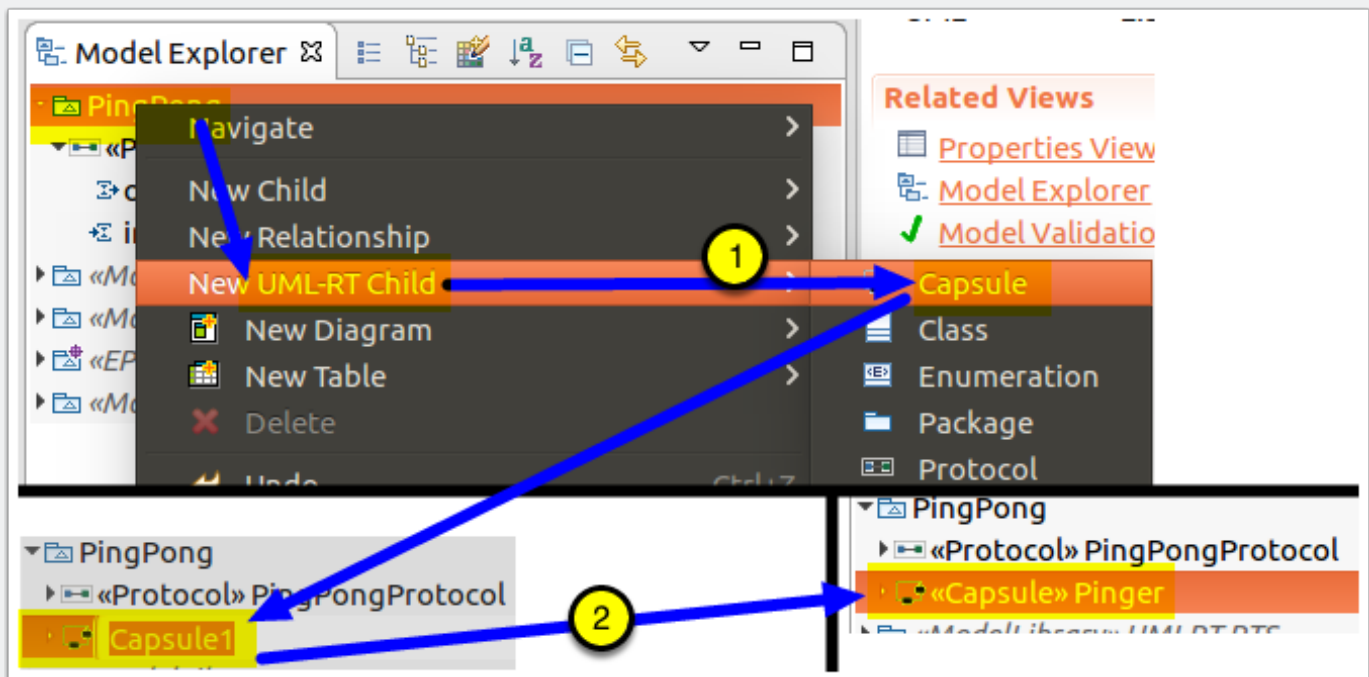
Model Explorer

PingPong
«P
«Mo
«Mo
«EP
«Mo

Navigate
New Child
New Relationship
New UML-RT Child
New Diagram
New Table
Delete
Undo Ctrl+Z

Related Views
Properties View
Model Explorer
Model Validatio

1

Capsule
Class
Enumeration
Package
Protocol

PingPong
«Protocol» PingPongProtocol
Capsule1

2

PingPong
«Protocol» PingPongProtocol
«Capsule» Pinger